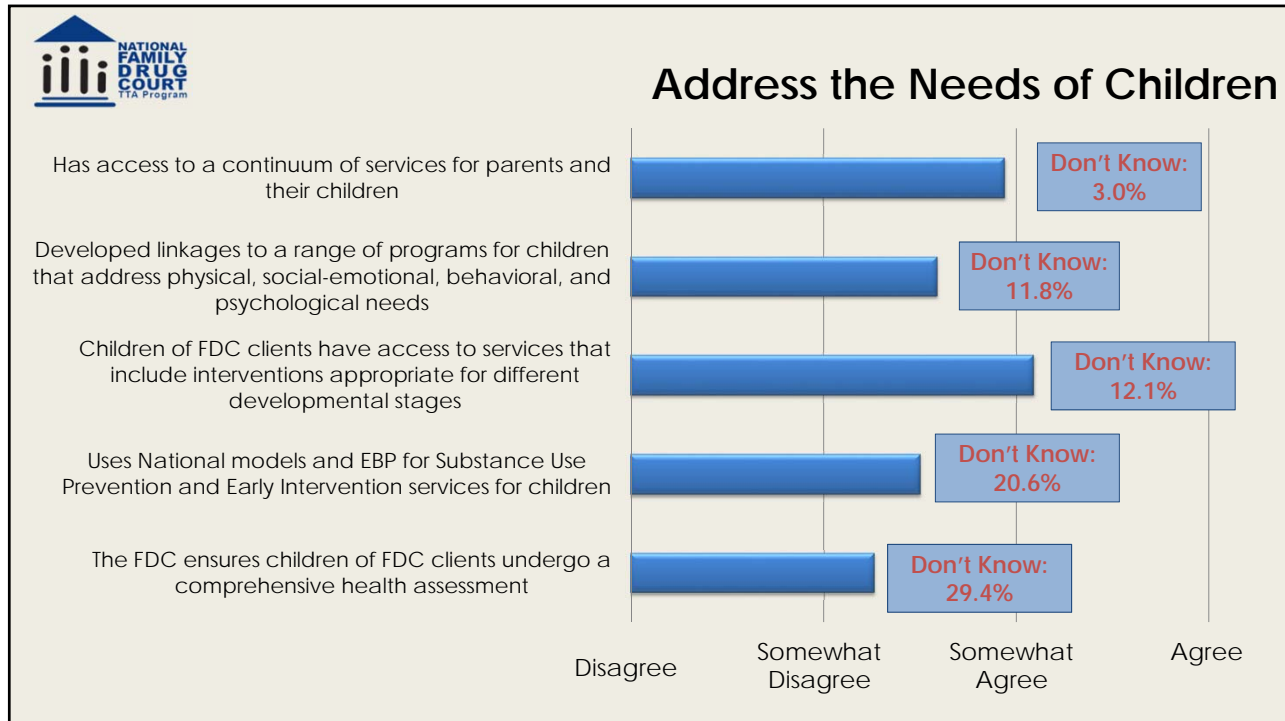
NATIONAL FAMILY DRUG COURT TTA Program

Address the Needs of Children

Has access to a continuum of services for parents and their children

Don't Know: 3.0%

Developed linkages to a range of programs for children that address physical, social-emotional, behavioral, and psychological needs

Don't Know: 11.8%

Children of FDC clients have access to services that include interventions appropriate for different developmental stages

Don't Know: 12.1%

Uses National models and EBP for Substance Use Prevention and Early Intervention services for children

Don't Know: 20.6%

The FDC ensures children of FDC clients undergo a comprehensive health assessment

Don't Know: 29.4%

Disagree

Somewhat Disagree

Somewhat Agree

Agree